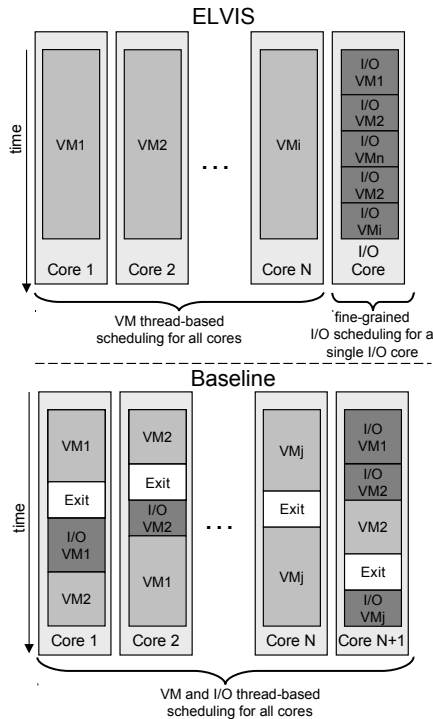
ELVIS

time

VM1

Core 1

VM2

Core 2

...

VMi

Core N

I/O VM1

I/O VM2

I/O VMn

I/O VM2

I/O VMi

I/O Core

VM thread-based scheduling for all cores

fine-grained I/O scheduling for a single I/O core

Baseline

time

VM1

Exit

I/O VM1

VM2

Core 1

VM2

Exit

I/O VM2

VM1

Core 2

...

VMj

Exit

VMj

Core N

I/O VM1

I/O VM2

VM2

Exit

I/O VMj

Core N+1

VM and I/O thread-based scheduling for all cores